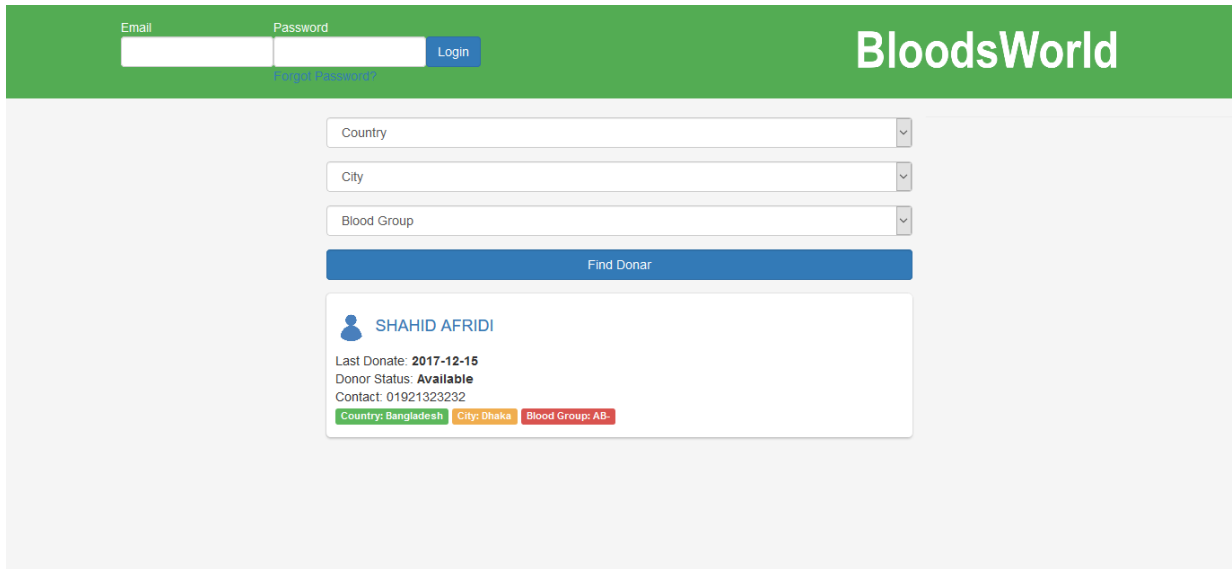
Email

Password

Login

Forgot Password?

BloodsWorld

Country

City

Blood Group

Find Donar

SHAHID AFRIDI

Last Donate: **2017-12-15**
Donor Status: **Available**
Contact: 01921323232

Country: Bangladesh

City: Dhaka

Blood Group: AB-